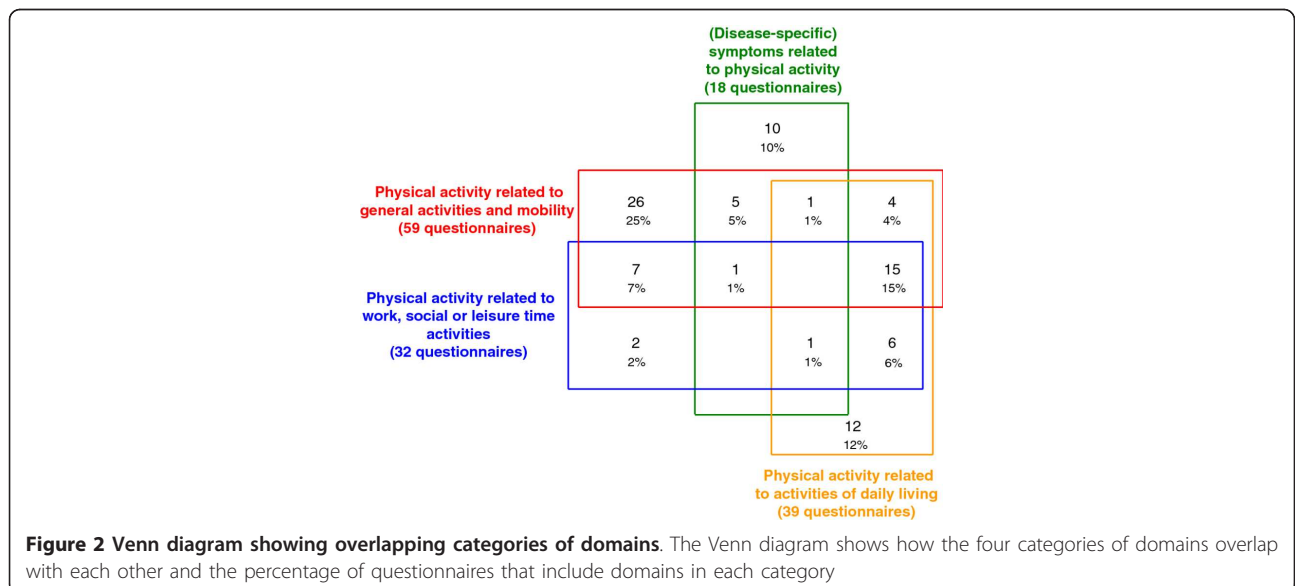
(Disease-specific) symptoms related to physical activity (18 questionnaires)

10
10%

Physical activity related to general activities and mobility (59 questionnaires)

26
25%

5
5%

1
1%

4
4%

Physical activity related to work, social or leisure time activities (32 questionnaires)

7
7%

1
1%

15
15%

2
2%

1
1%

6
6%

12
12%

Physical activity related to activities of daily living (39 questionnaires)

**Figure 2 Venn diagram showing overlapping categories of domains**. The Venn diagram shows how the four categories of domains overlap with each other and the percentage of questionnaires that include domains in each category